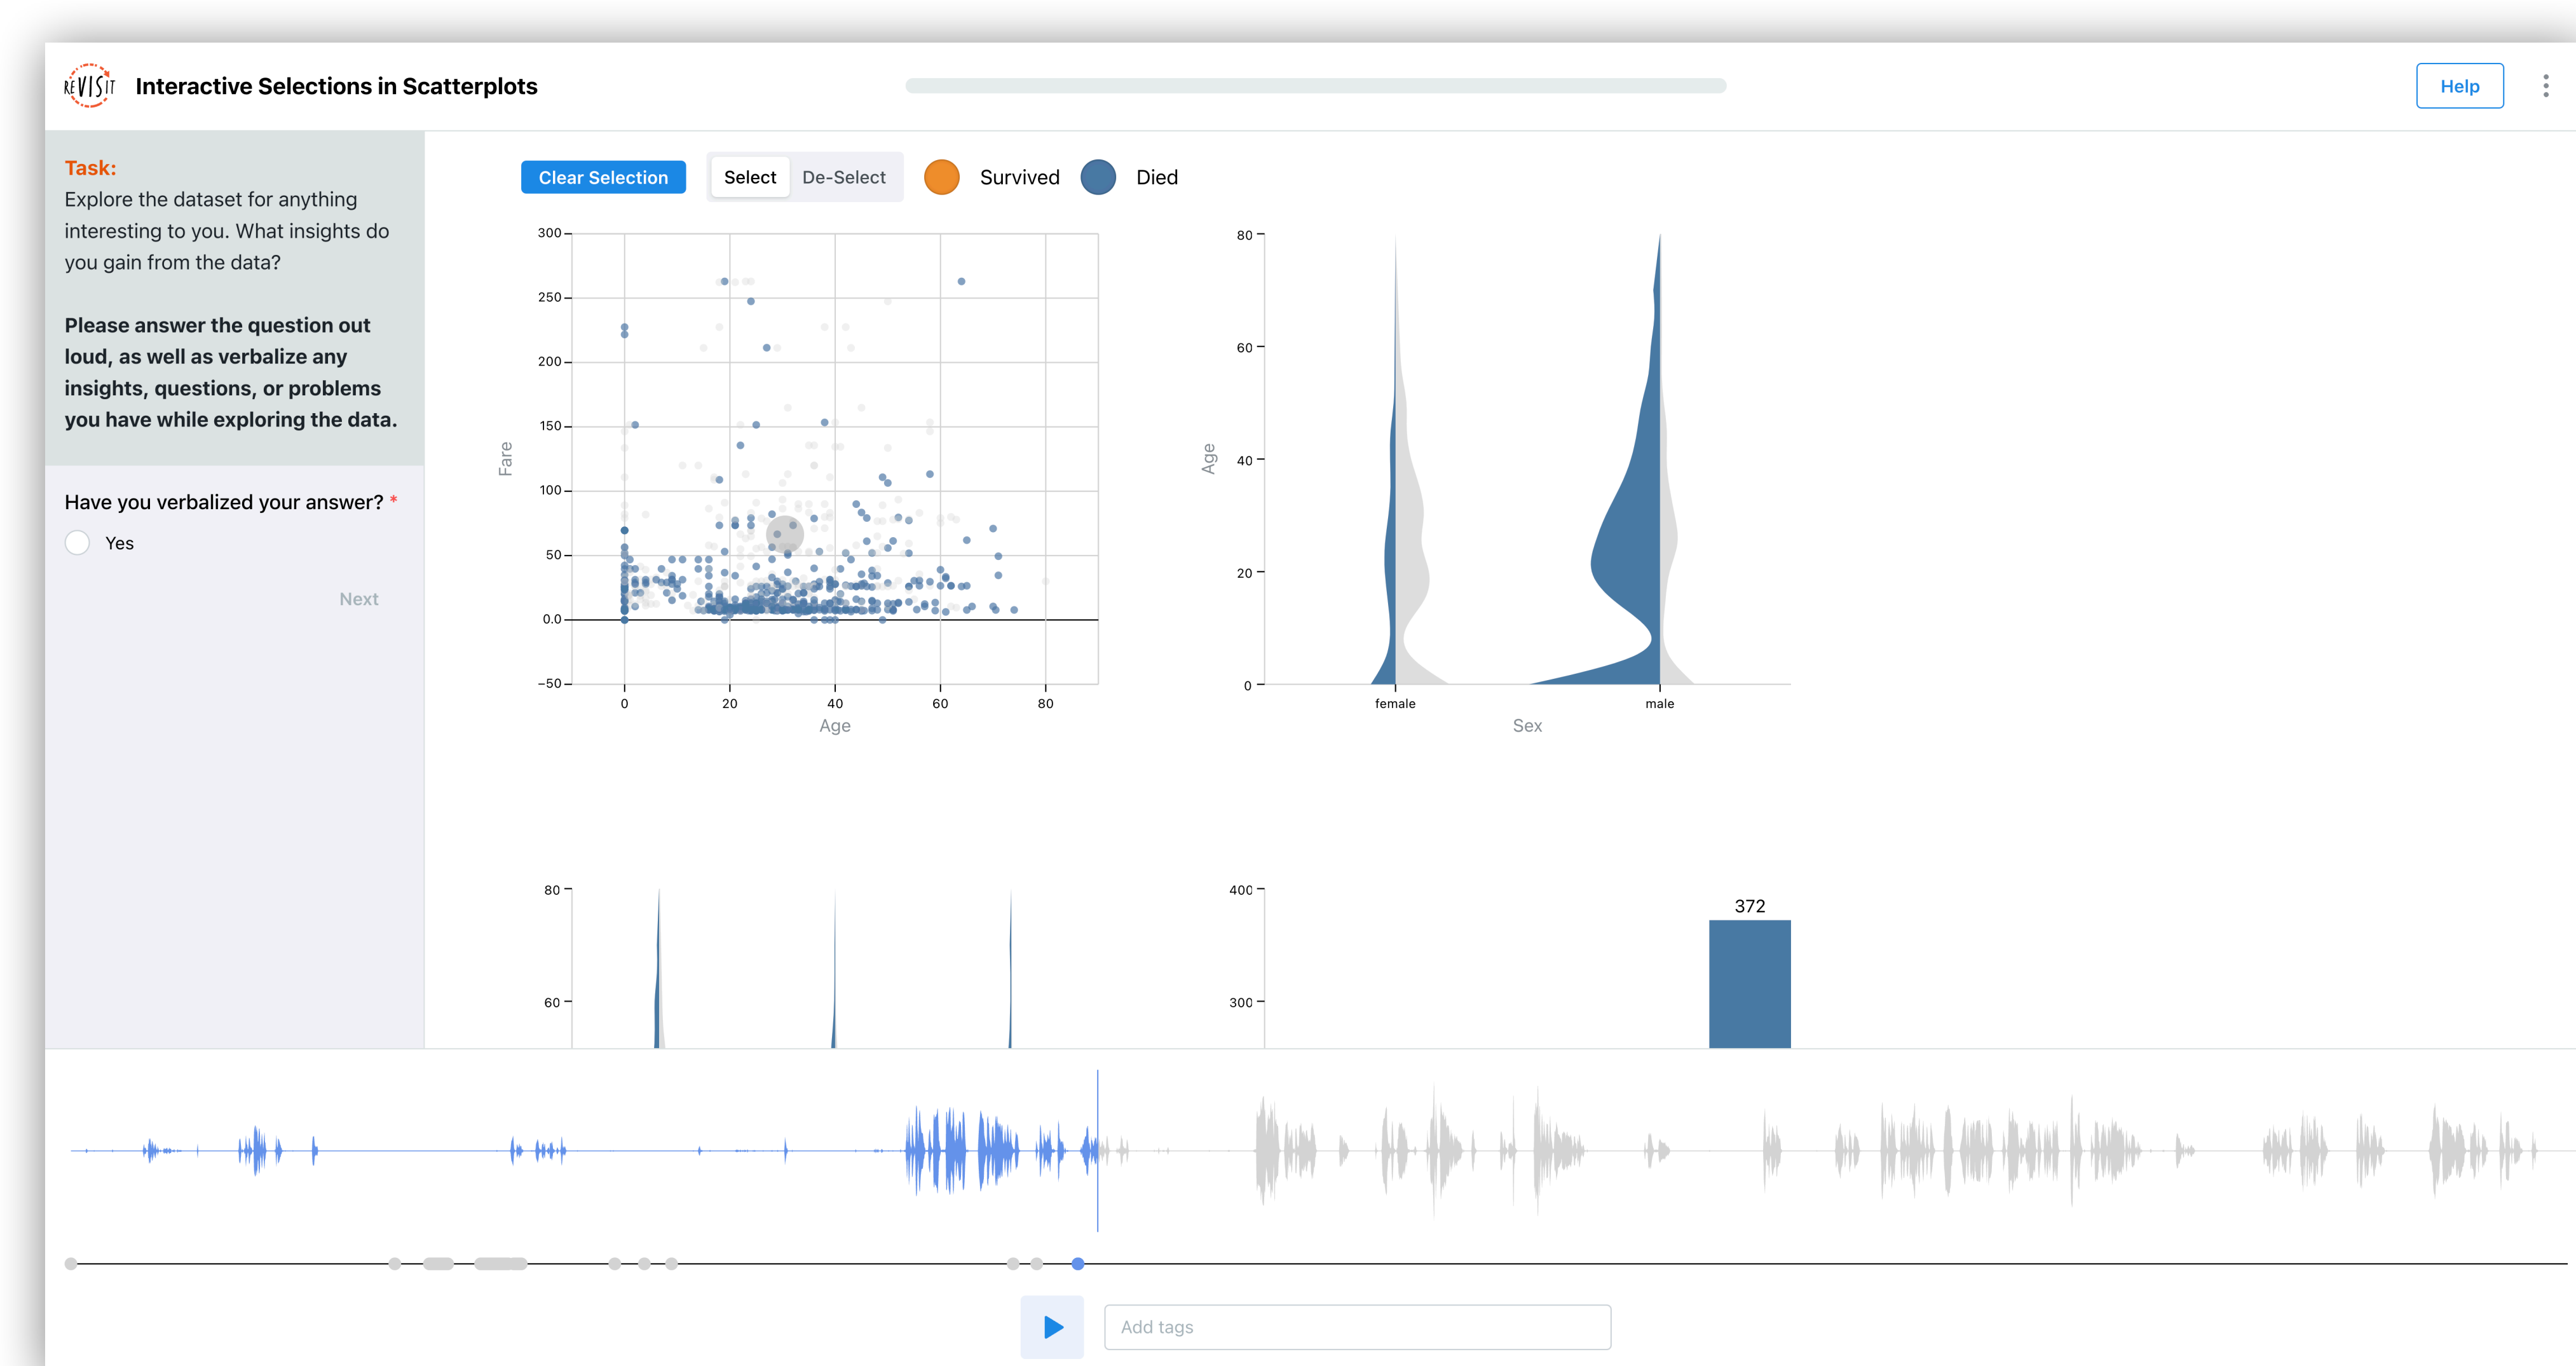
REVISIT Interactive Selections in Scatterplots

Help

Task:
Explore the dataset for anything interesting to you. What insights do you gain from the data?

Please answer the question out loud, as well as verbalize any insights, questions, or problems you have while exploring the data.

Have you verbalized your answer? *

Yes

Next

Clear Selection | Select | De-Select | Survived | Died

300
250
200
150
100
50
0.0
−50
Fare
0
20
40
60
80
Age

80
60
40
20
0
Age
female
male
Sex

80
60

400
300
372

Add tags